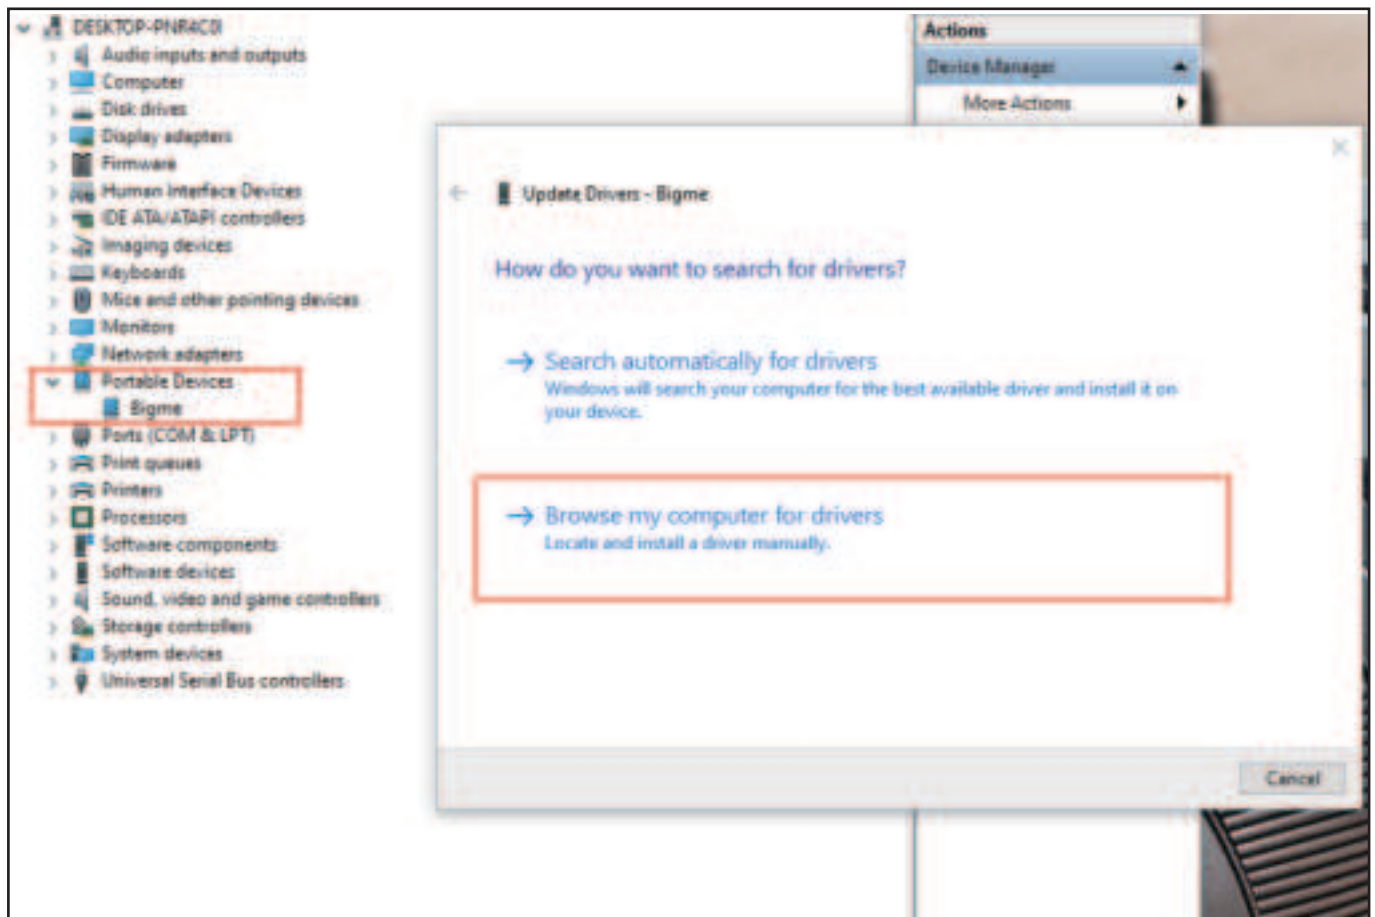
DESKTOP-PNR4C0I
Audio inputs and outputs
Computer
Disk drives
Display adapters
Firmware
Human Interface Devices
IDE ATA/ATAPI controllers
Imaging devices
Keyboards
Mice and other pointing devices
Monitors
Network adapters
Portable Devices
Bigme
Ports (COM & LPT)
Print queues
Printers
Processors
Software components
Software devices
Sound, video and game controllers
Storage controllers
System devices
Universal Serial Bus controllers

Actions
Device Manager
More Actions

Update Drivers - Bigme

How do you want to search for drivers?

→ Search automatically for drivers
Windows will search your computer for the best available driver and install it on your device.

→ Browse my computer for drivers
Locate and install a driver manually.

Cancel